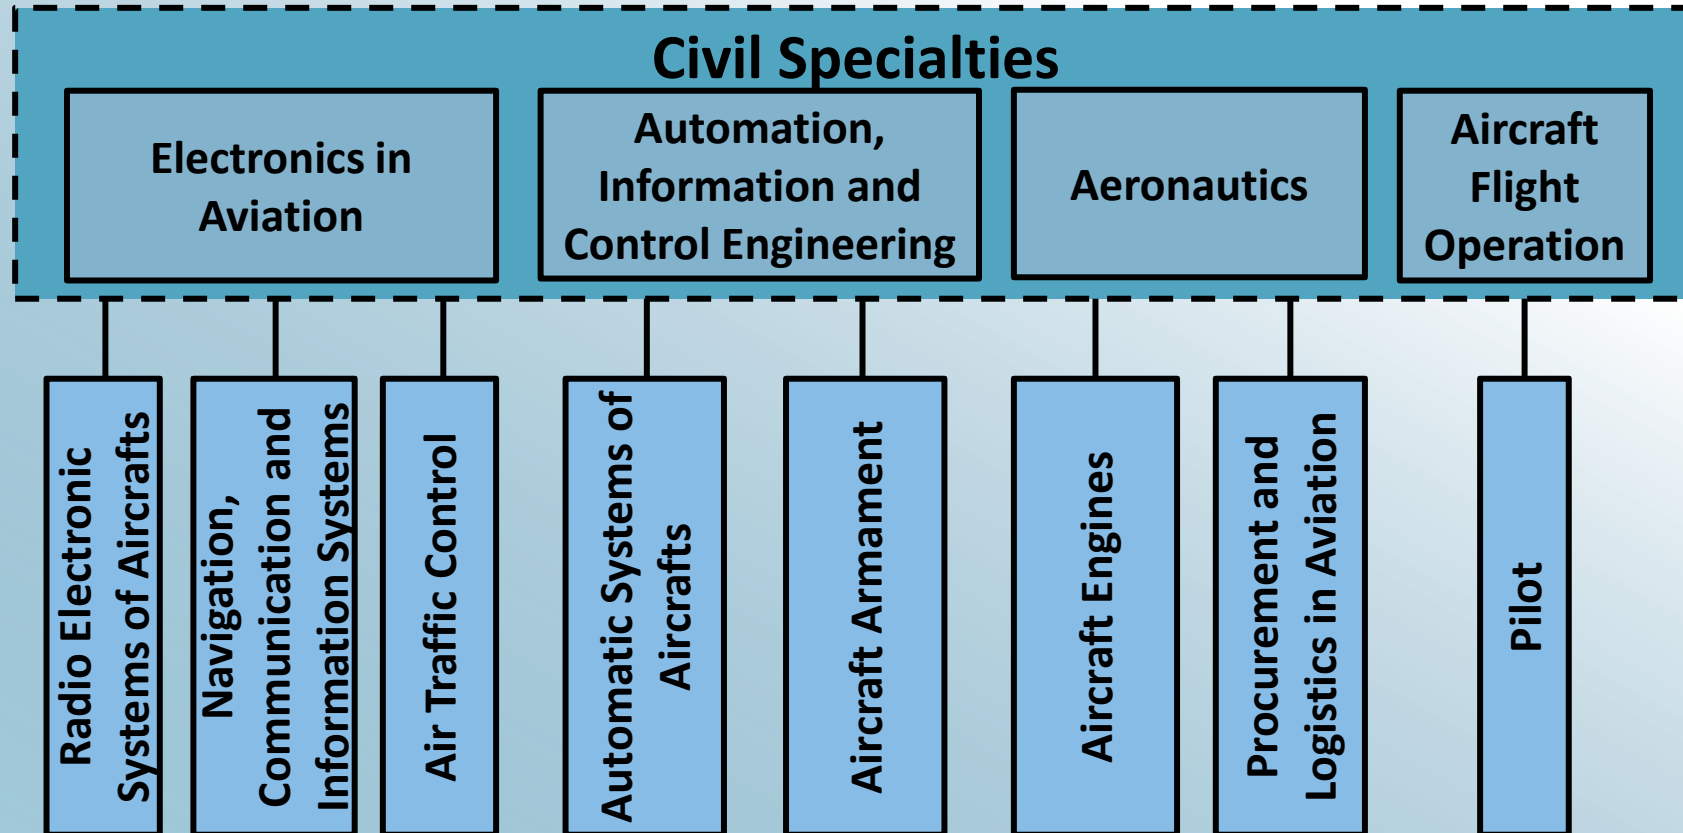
Civil Specialties

Electronics in Aviation

Automation, Information and Control Engineering

Aeronautics

Aircraft Flight Operation

Radio Electronic Systems of Aircrafts

Navigation, Communication and Information Systems

Air Traffic Control

Automatic Systems of Aircrafts

Aircraft Armament

Aircraft Engines

Procurement and Logistics in Aviation

Pilot